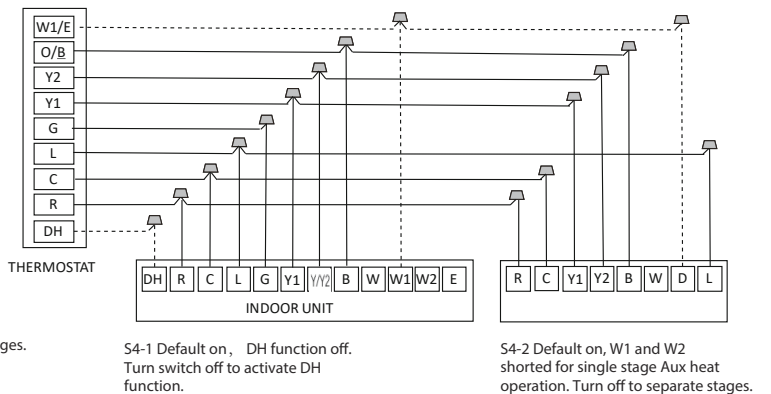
W1/E
O/B
Y2
Y1
G
L
C
R
DH
THERMOSTAT

DH R C L G Y1 Y/Y2 B W W1 W2 E
INDOOR UNIT

R C Y1 Y2 B W D L

ges.

S4-1 Default on， DH function off. Turn switch off to activate DH function.

S4-2 Default on, W1 and W2 shorted for single stage Aux heat operation. Turn off to separate stages.